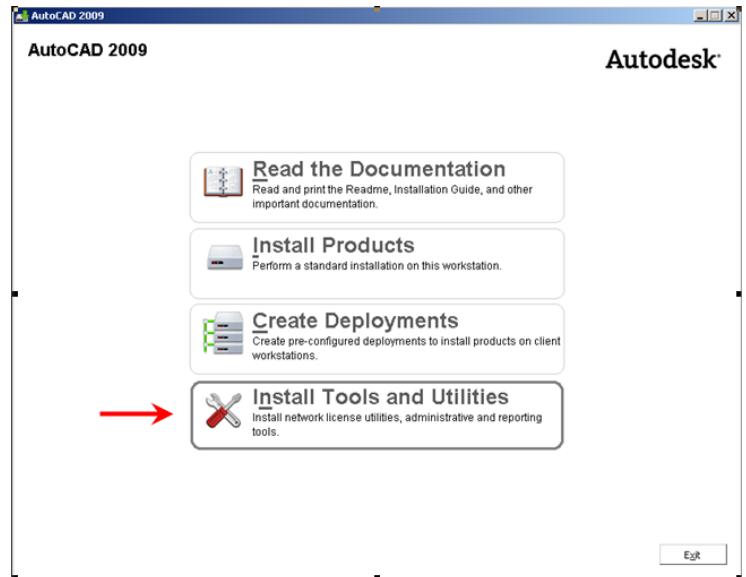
AutoCAD 2009

AutoCAD 2009

Autodesk

Read the Documentation
Read and print the Readme, Installation Guide, and other important documentation.

Install Products
Perform a standard installation on this workstation.

Create Deployments
Create pre-configured deployments to install products on client workstations.

Install Tools and Utilities
Install network license utilities, administrative and reporting tools.

Exit